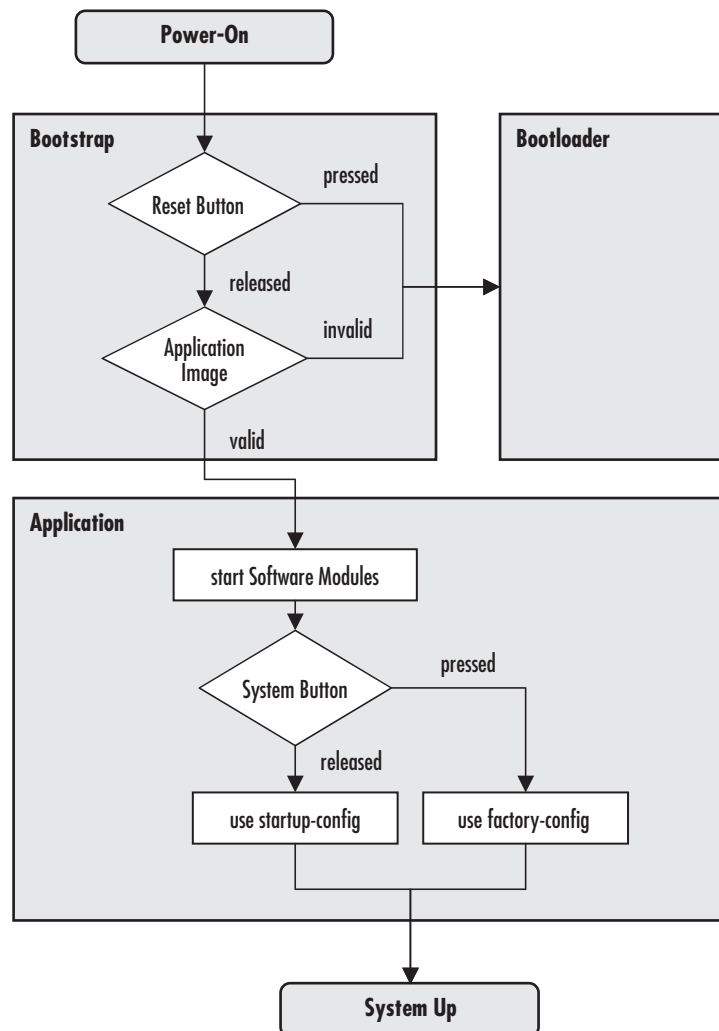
Power-On

Bootstrap

Reset Button

pressed

released

Application Image

invalid

valid

Bootloader

Application

start Software Modules

System Button

pressed

released

use startup-config

use factory-config

System Up